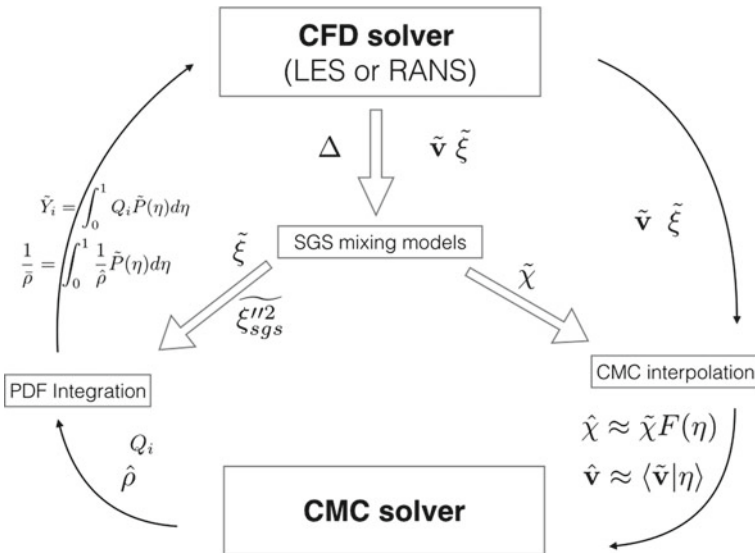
**CFD solver**
(LES or RANS)

$\Delta$

$\tilde{\mathbf{v}}\ \tilde{\xi}$

$\tilde{Y}_i = \int_0^1 Q_i \tilde{P}(\eta) d\eta$

$\frac{1}{\bar{\rho}} = \int_0^1 \frac{1}{\hat{\rho}} \tilde{P}(\eta) d\eta$

$\tilde{\mathbf{v}}\ \tilde{\xi}$

SGS mixing models

$\tilde{\xi}$

$\widetilde{\xi''^2_{sgs}}$

$\tilde{\chi}$

PDF Integration

CMC interpolation

$Q_i$

$\hat{\rho}$

$\hat{\chi} \approx \tilde{\chi} F(\eta)$

$\hat{\mathbf{v}} \approx \langle \tilde{\mathbf{v}} | \eta \rangle$

**CMC solver**